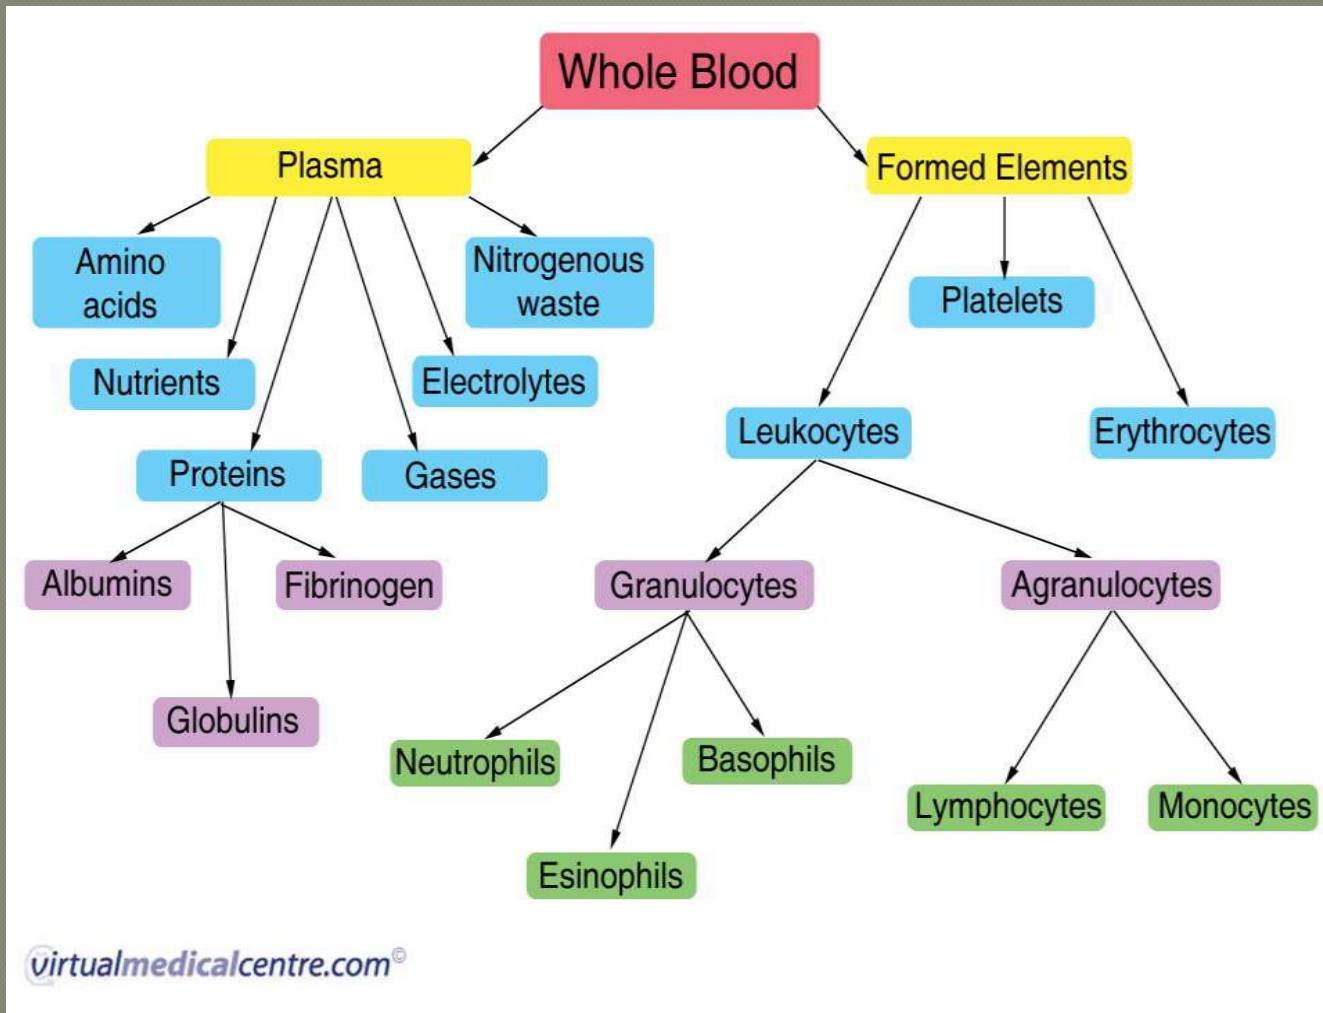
Whole Blood

Plasma

Formed Elements

Amino acids

Nitrogenous waste

Platelets

Nutrients

Electrolytes

Leukocytes

Erythrocytes

Proteins

Gases

Albumins

Fibrinogen

Granulocytes

Agranulocytes

Globulins

Neutrophils

Basophils

Lymphocytes

Monocytes

Esinophils

virtualmedicalcentre.com©